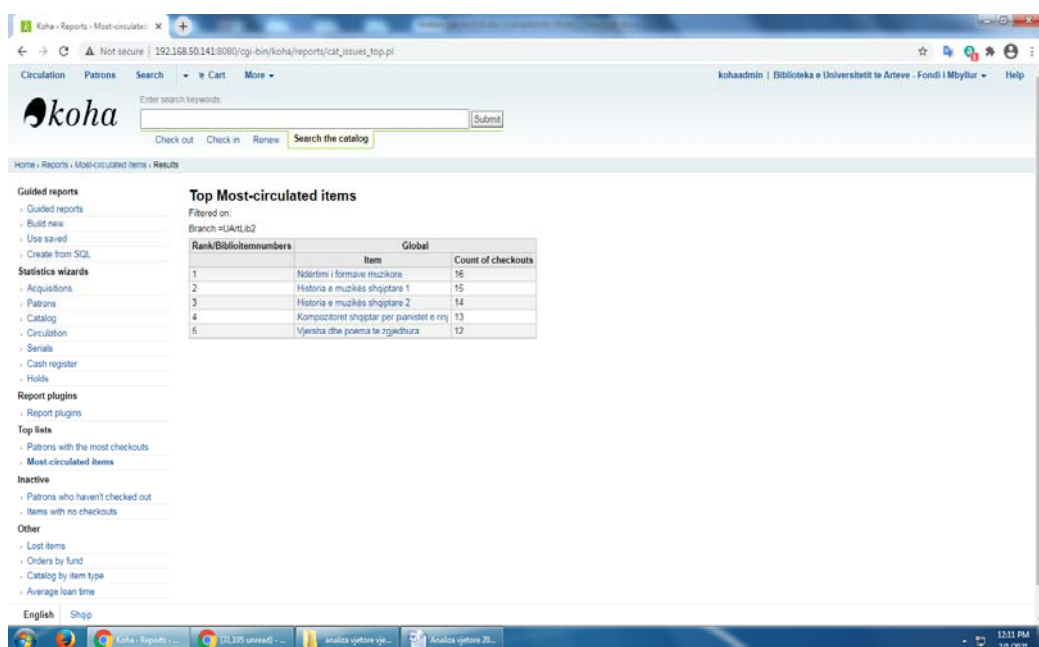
Koha › Reports › Most-circulate ×

Not secure | 192.168.50.141:8080/cgi-bin/koha/reports/cat_issues_top.pl

Circulation Patrons Search Cart More

kohaadmin | Biblioteka e Universitetit te Arteve - Fondi i Mbyllur Help

koha

Enter search keywords:

Submit

Check out Check in Renew Search the catalog

Home › Reports › Most-circulated items › Results

Guided reports
Guided reports
Build new
Use saved
Create from SQL
Statistics wizards
Acquisitions
Patrons
Catalog
Circulation
Serials
Cash register
Holds
Report plugins
Report plugins
Top lists
Patrons with the most checkouts
Most-circulated items
Inactive
Patrons who haven't checked out
Items with no checkouts
Other
Lost items
Orders by fund
Catalog by item type
Average loan time

Top Most-circulated items

Filtered on:

Branch =UArtLib2

| Rank/Biblioitemnumbers | Global | |
|---|---|---|
| | Item | Count of checkouts |
| 1 | Ndërtimi i formave muzikore | 16 |
| 2 | Historia e muzikës shqiptare 1 | 15 |
| 3 | Historia e muzikës shqiptare 2 | 14 |
| 4 | Kompozitoret shqiptar per pianistet e rinj | 13 |
| 5 | Vjersha dhe poema te zgjedhura | 12 |

English Shqip

Koha › Reports › ... (31,105 unread) - ... analiza vjetore vje... Analiza vjetore 20...

12:11 PM
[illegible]